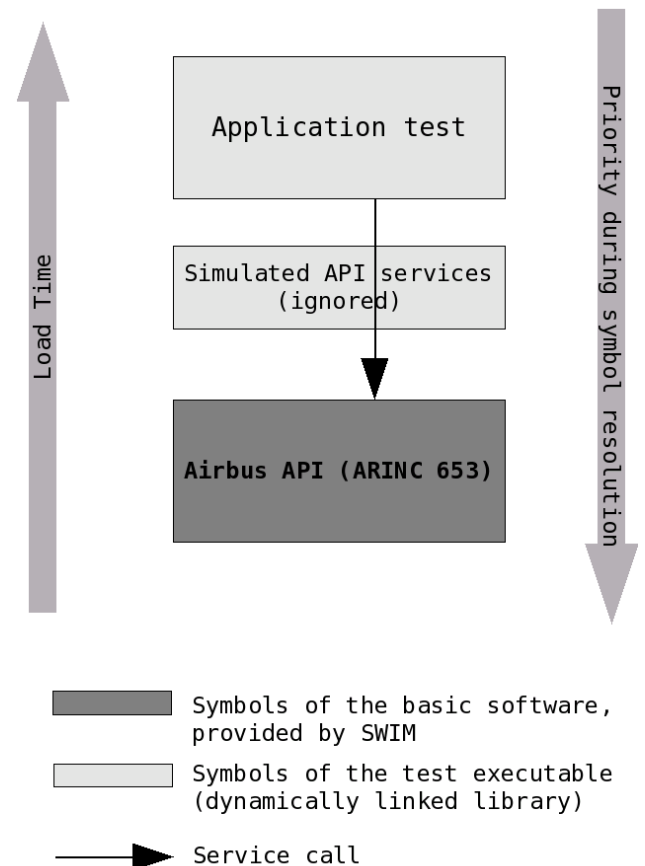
Load Time

Application test

Simulated API services (ignored)

Airbus API (ARINC 653)

Priority during symbol resolution

Symbols of the basic software, provided by SWIM

Symbols of the test executable (dynamically linked library)

Service call